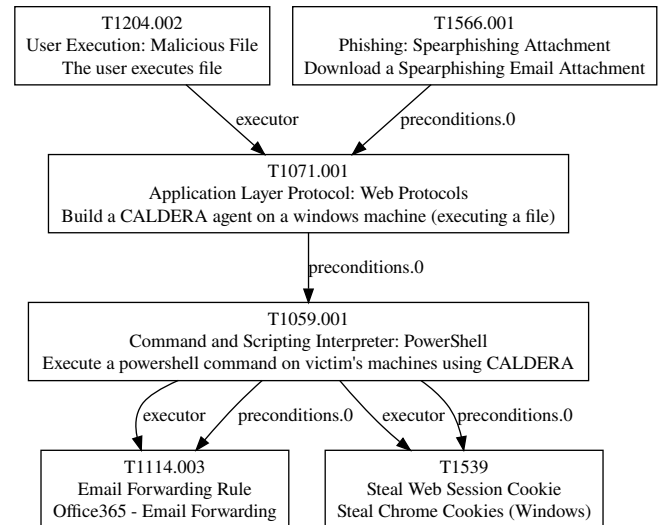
T1204.002
User Execution: Malicious File
The user executes file

T1566.001
Phishing: Spearphishing Attachment
Download a Spearphishing Email Attachment

executor

preconditions.0

T1071.001
Application Layer Protocol: Web Protocols
Build a CALDERA agent on a windows machine (executing a file)

preconditions.0

T1059.001
Command and Scripting Interpreter: PowerShell
Execute a powershell command on victim's machines using CALDERA

executor

preconditions.0

executor

preconditions.0

T1114.003
Email Forwarding Rule
Office365 - Email Forwarding

T1539
Steal Web Session Cookie
Steal Chrome Cookies (Windows)